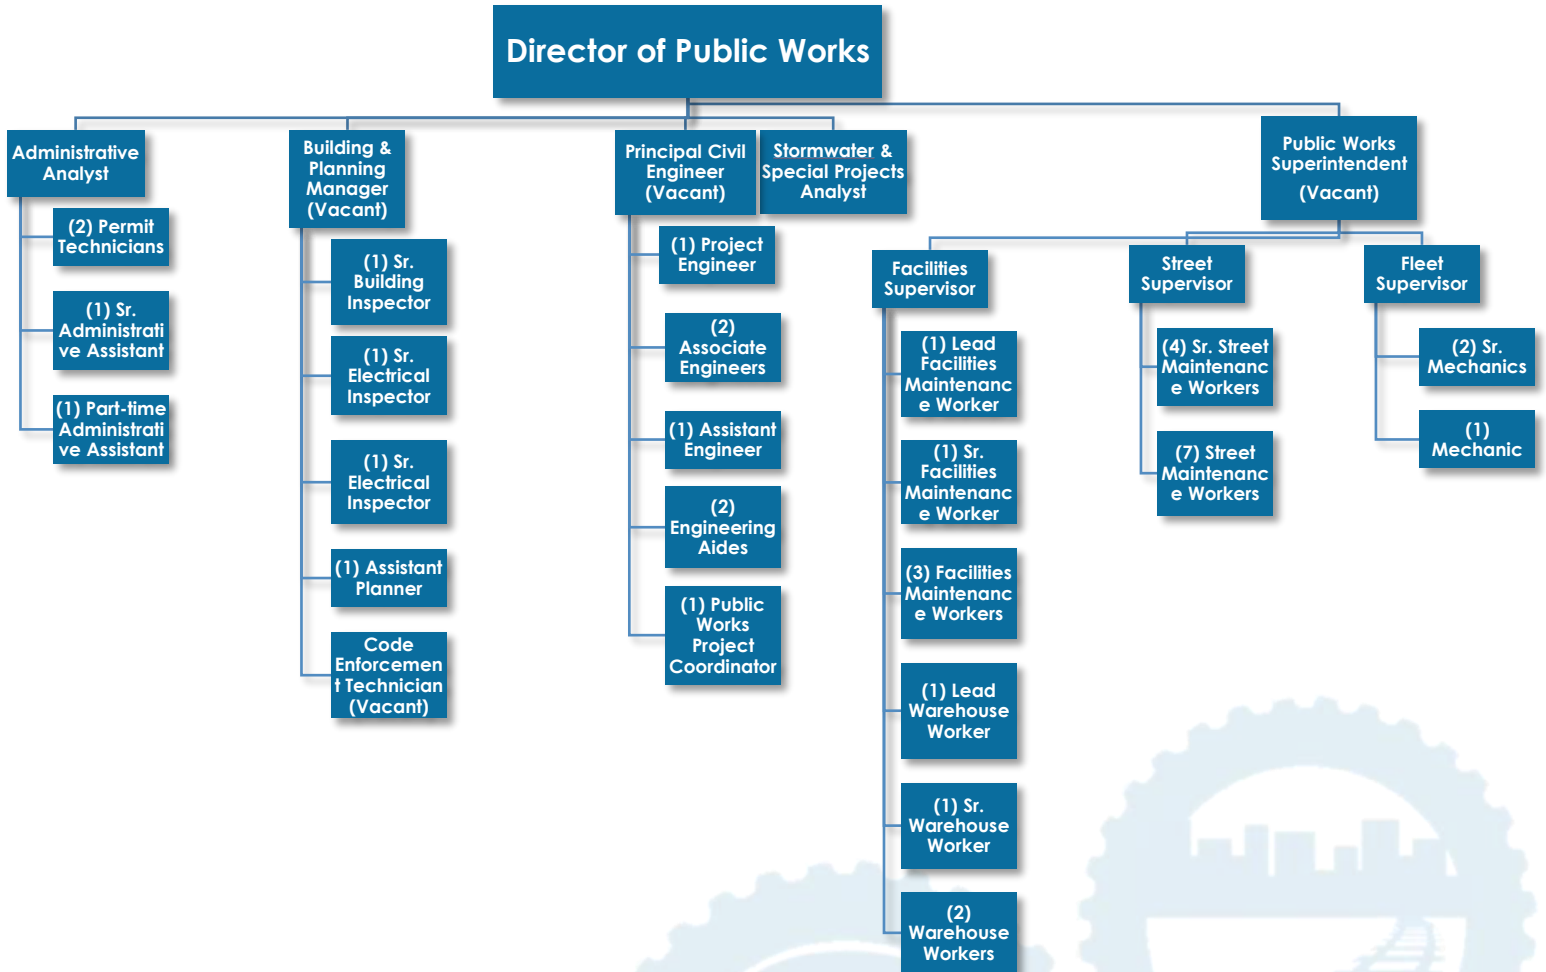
Director of Public Works

Administrative Analyst

(2) Permit Technicians

(1) Sr. Administrative Assistant

(1) Part-time Administrative Assistant

Building & Planning Manager (Vacant)

(1) Sr. Building Inspector

(1) Sr. Electrical Inspector

(1) Sr. Electrical Inspector

(1) Assistant Planner

Code Enforcement Technician (Vacant)

Principal Civil Engineer (Vacant)

Stormwater & Special Projects Analyst

(1) Project Engineer

(2) Associate Engineers

(1) Assistant Engineer

(2) Engineering Aides

(1) Public Works Project Coordinator

Public Works Superintendent (Vacant)

Facilities Supervisor

(1) Lead Facilities Maintenance Worker

(1) Sr. Facilities Maintenance Worker

(3) Facilities Maintenance Workers

(1) Lead Warehouse Worker

(1) Sr. Warehouse Worker

(2) Warehouse Workers

Street Supervisor

(4) Sr. Street Maintenance Workers

(7) Street Maintenance Workers

Fleet Supervisor

(2) Sr. Mechanics

(1) Mechanic